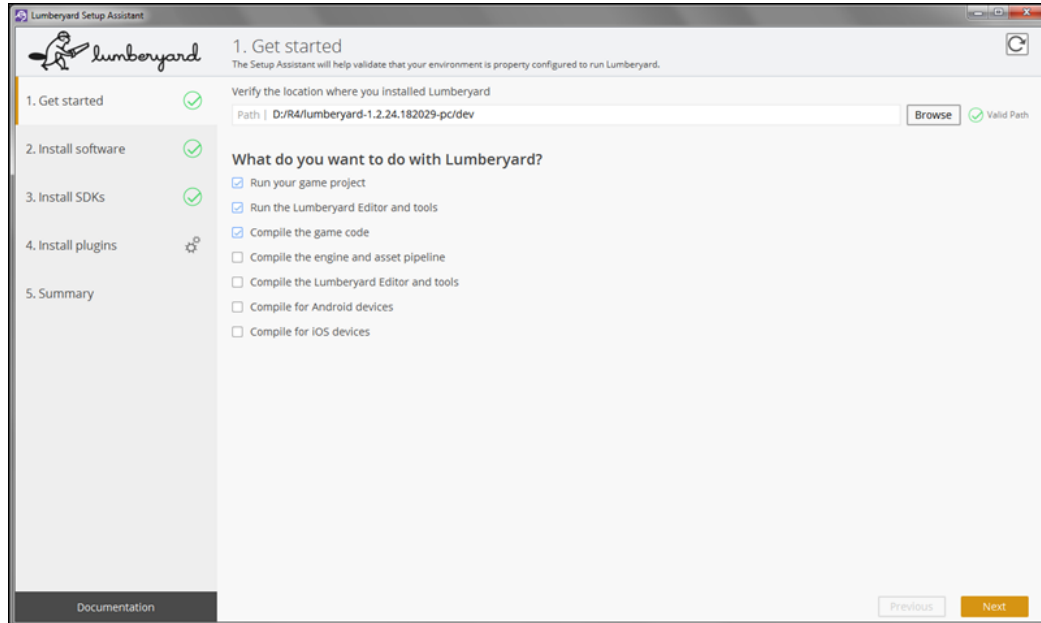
Lumberyard Setup Assistant

lumberyard

1. Get started
The Setup Assistant will help validate that your environment is properly configured to run Lumberyard.

1. Get started

2. Install software

3. Install SDKs

4. Install plugins

5. Summary

Documentation

Verify the location where you installed Lumberyard

Path | D:/R4/lumberyard-1.2.24.182029-pc/dev

Browse

Valid Path

What do you want to do with Lumberyard?

Run your game project

Run the Lumberyard Editor and tools

Compile the game code

Compile the engine and asset pipeline

Compile the Lumberyard Editor and tools

Compile for Android devices

Compile for iOS devices

Previous

Next